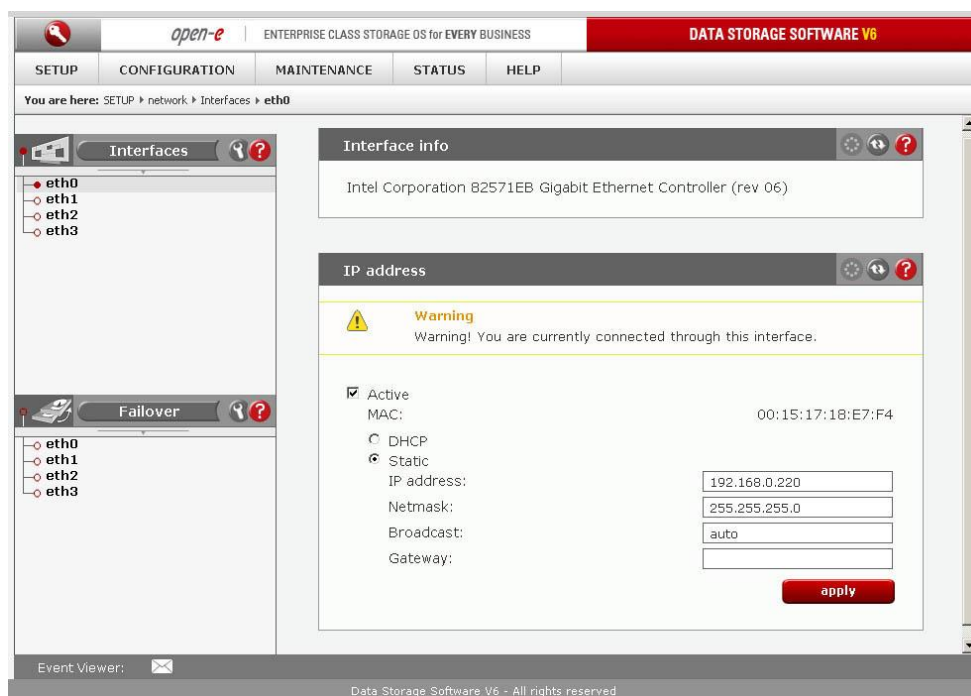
open-e | ENTERPRISE CLASS STORAGE OS for EVERY BUSINESS | DATA STORAGE SOFTWARE V6

SETUP CONFIGURATION MAINTENANCE STATUS HELP

You are here: SETUP ▸ network ▸ Interfaces ▸ eth0

Interfaces
eth0
eth1
eth2
eth3

Failover
eth0
eth1
eth2
eth3

Interface info

Intel Corporation 82571EB Gigabit Ethernet Controller (rev 06)

IP address

Warning
Warning! You are currently connected through this interface.

☑ Active
MAC: 00:15:17:18:E7:F4
○ DHCP
◉ Static
IP address: 192.168.0.220
Netmask: 255.255.255.0
Broadcast: auto
Gateway:

apply

Event Viewer:

Data Storage Software V6 - All rights reserved